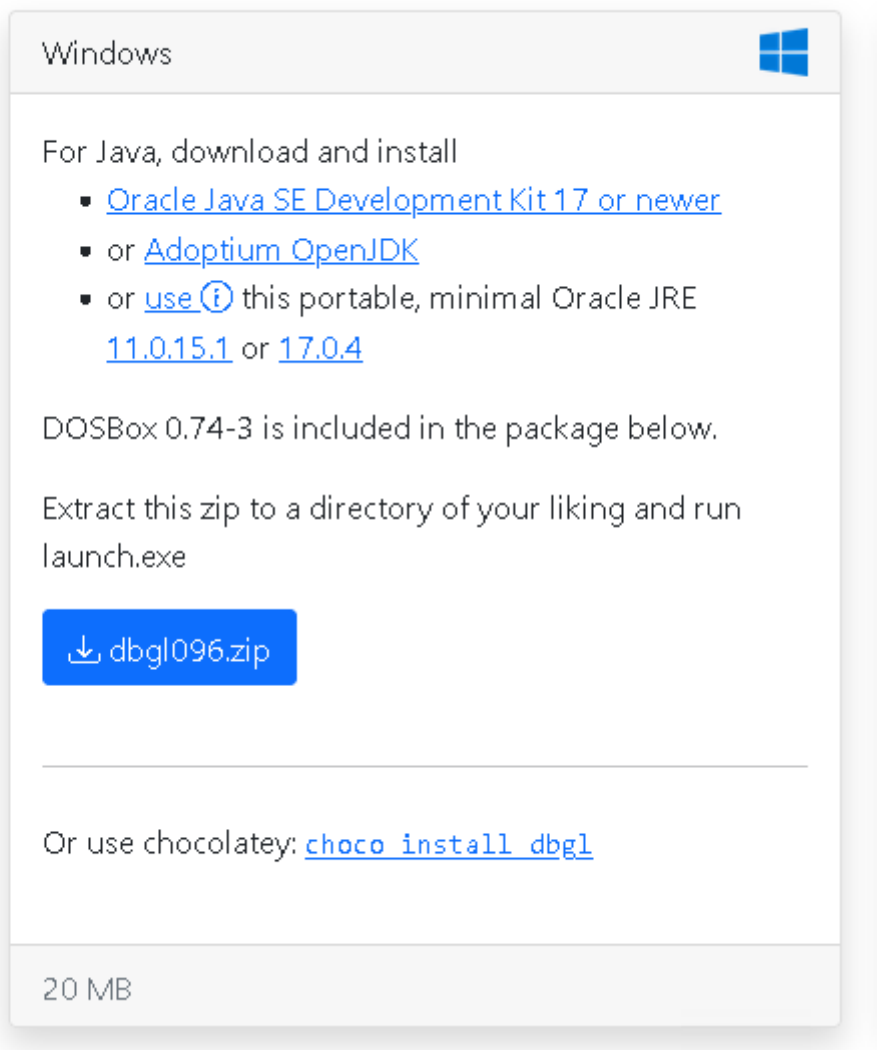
Windows

For Java, download and install
- Oracle Java SE Development Kit 17 or newer
- or Adoptium OpenJDK
- or use ⓘ this portable, minimal Oracle JRE 11.0.15.1 or 17.0.4

DOSBox 0.74-3 is included in the package below.

Extract this zip to a directory of your liking and run launch.exe

dbgl096.zip

Or use chocolatey: choco install dbgl

20 MB